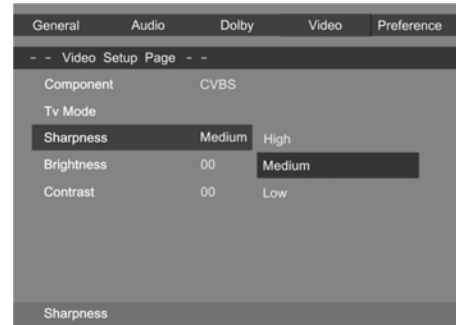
General Audio Dolby Video Preference

- - Video Setup Page - -

| | | |
|---|---|---|
| Component | CVBS | |
| Tv Mode | | |
| Sharpness | Medium | High |
| Brightness | 00 | Medium |
| Contrast | 00 | Low |

Sharpness